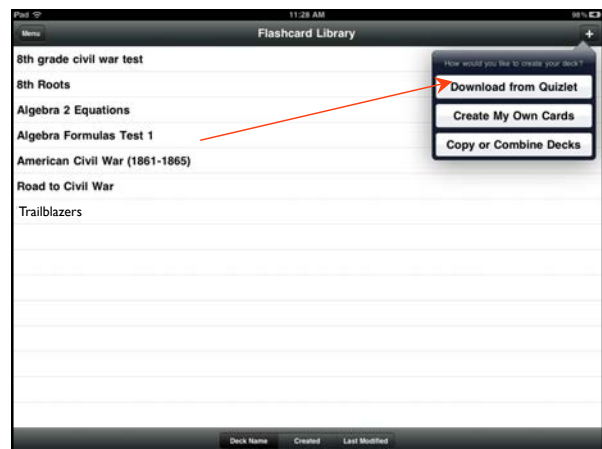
iPad
11:28 AM
98%
Menu
Flashcard Library
+
8th grade civil war test
8th Roots
Algebra 2 Equations
Algebra Formulas Test 1
American Civil War (1861-1865)
Road to Civil War
Trailblazers
How would you like to create your deck?
Download from Quizlet
Create My Own Cards
Copy or Combine Decks
Deck Name
Created
Last Modified